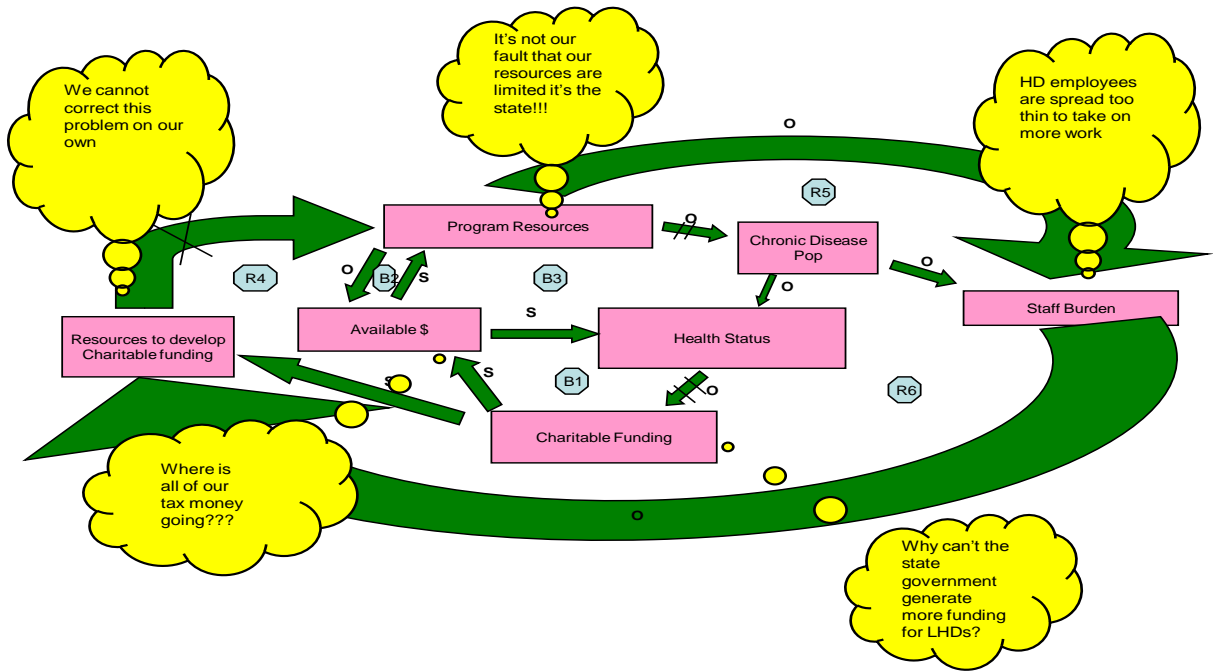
We cannot correct this problem on our own

It's not our fault that our resources are limited it's the state!!!

HD employees are spread too thin to take on more work

o

R5

Program Resources

o

Chronic Disease Pop

o

R4

o

B2

s

B3

o

Staff Burden

s

Resources to develop Charitable funding

Available $

Health Status

s

s

B1

o

R6

Charitable Funding

Where is all of our tax money going???

o

Why can't the state government generate more funding for LHDs?